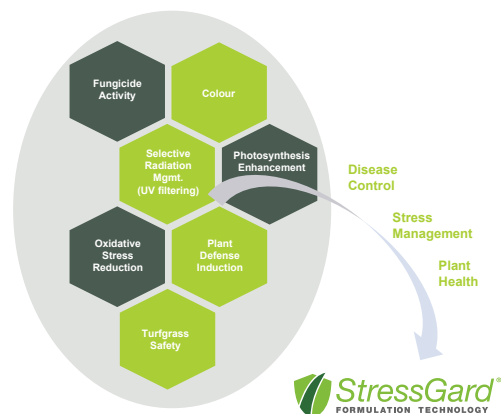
Fungicide Activity

Colour

Selective Radiation Mgmt. (UV filtering)

Photosynthesis Enhancement

Oxidative Stress Reduction

Plant Defense Induction

Turfgrass Safety

Disease Control

Stress Management

Plant Health

StressGard®
FORMULATION TECHNOLOGY